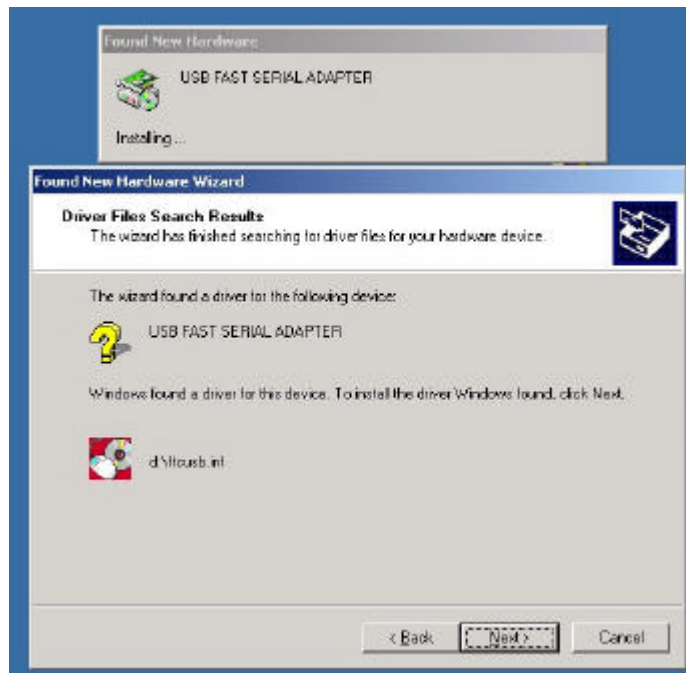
Found New Hardware

USB FAST SERIAL ADAPTER

Installing...

Found New Hardware Wizard

Driver Files Search Results
The wizard has finished searching for driver files for your hardware device.

The wizard found a driver for the following device:

USB FAST SERIAL ADAPTER

Windows found a driver for this device. To install the driver Windows found, click Next.

d:\ftusb.inf

< Back

Next >

Cancel